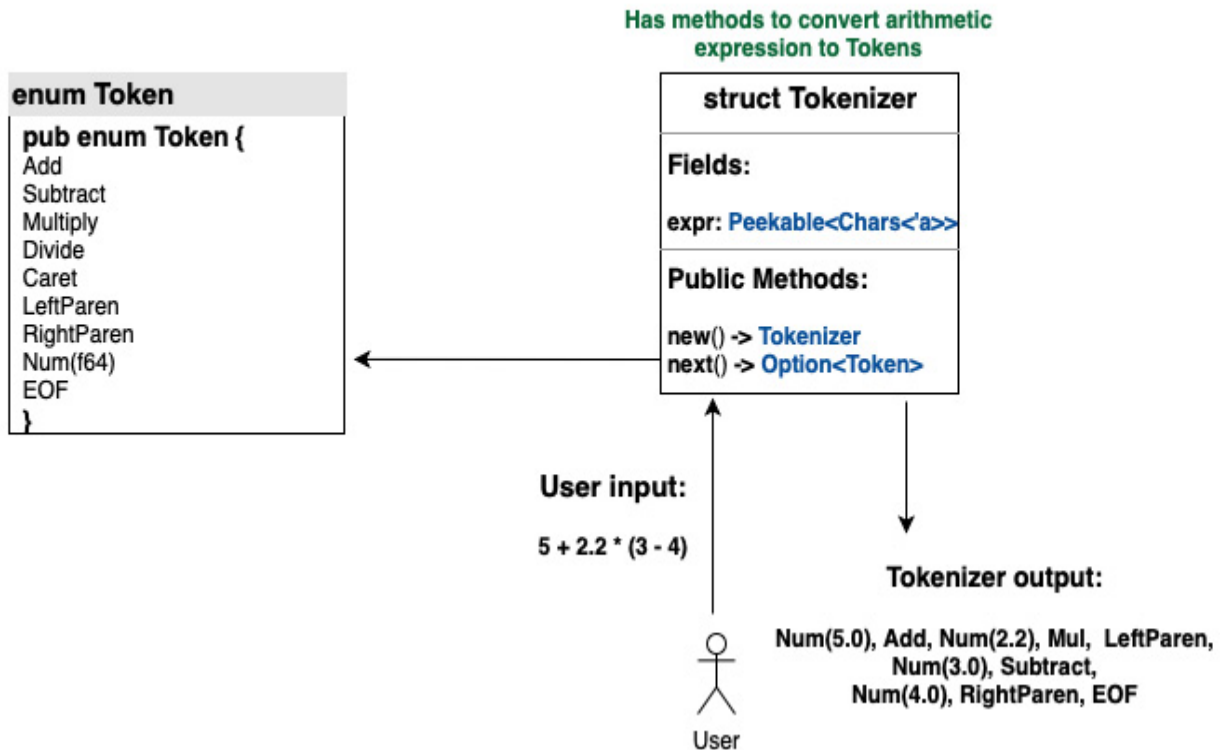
Has methods to convert arithmetic expression to Tokens

enum Token

pub enum Token {
Add
Subtract
Multiply
Divide
Caret
LeftParen
RightParen
Num(f64)
EOF
}

struct Tokenizer

Fields:

expr: Peekable<Chars<'a>>

Public Methods:

new() -> Tokenizer
next() -> Option<Token>

User input:

5 + 2.2 * (3 - 4)

User

Tokenizer output:

Num(5.0), Add, Num(2.2), Mul, LeftParen, Num(3.0), Subtract, Num(4.0), RightParen, EOF